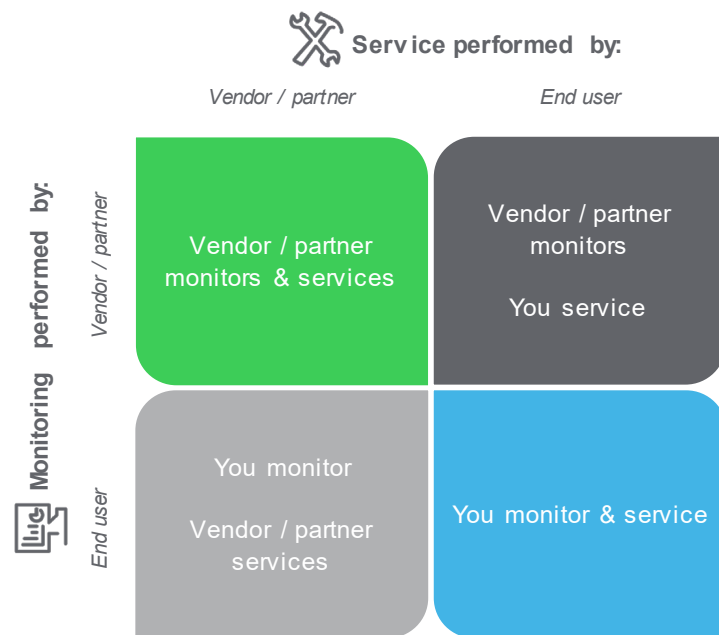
Service performed by:

Vendor / partner

End user

Monitoring performed by:

Vendor / partner

End user

Vendor / partner monitors & services

Vendor / partner monitors

You service

You monitor

Vendor / partner services

You monitor & service